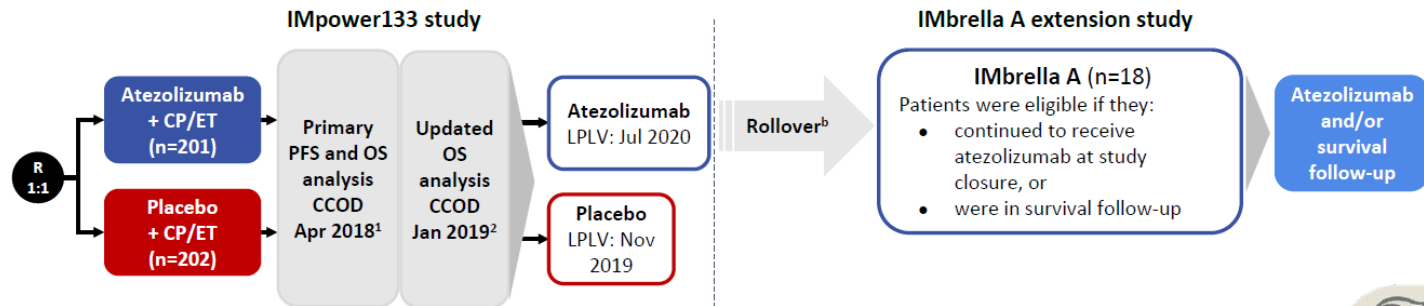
IMpower133 study

IMbrella A extension study

R 1:1

Atezolizumab + CP/ET (n=201)

Placebo + CP/ET (n=202)

Primary PFS and OS analysis CCOD Apr 2018$^1$

Updated OS analysis CCOD Jan 2019$^2$

Atezolizumab LPLV: Jul 2020

Placebo LPLV: Nov 2019

Rollover$^b$

IMbrella A (n=18)
Patients were eligible if they:
• continued to receive atezolizumab at study closure, or
• were in survival follow-up

Atezolizumab and/or survival follow-up